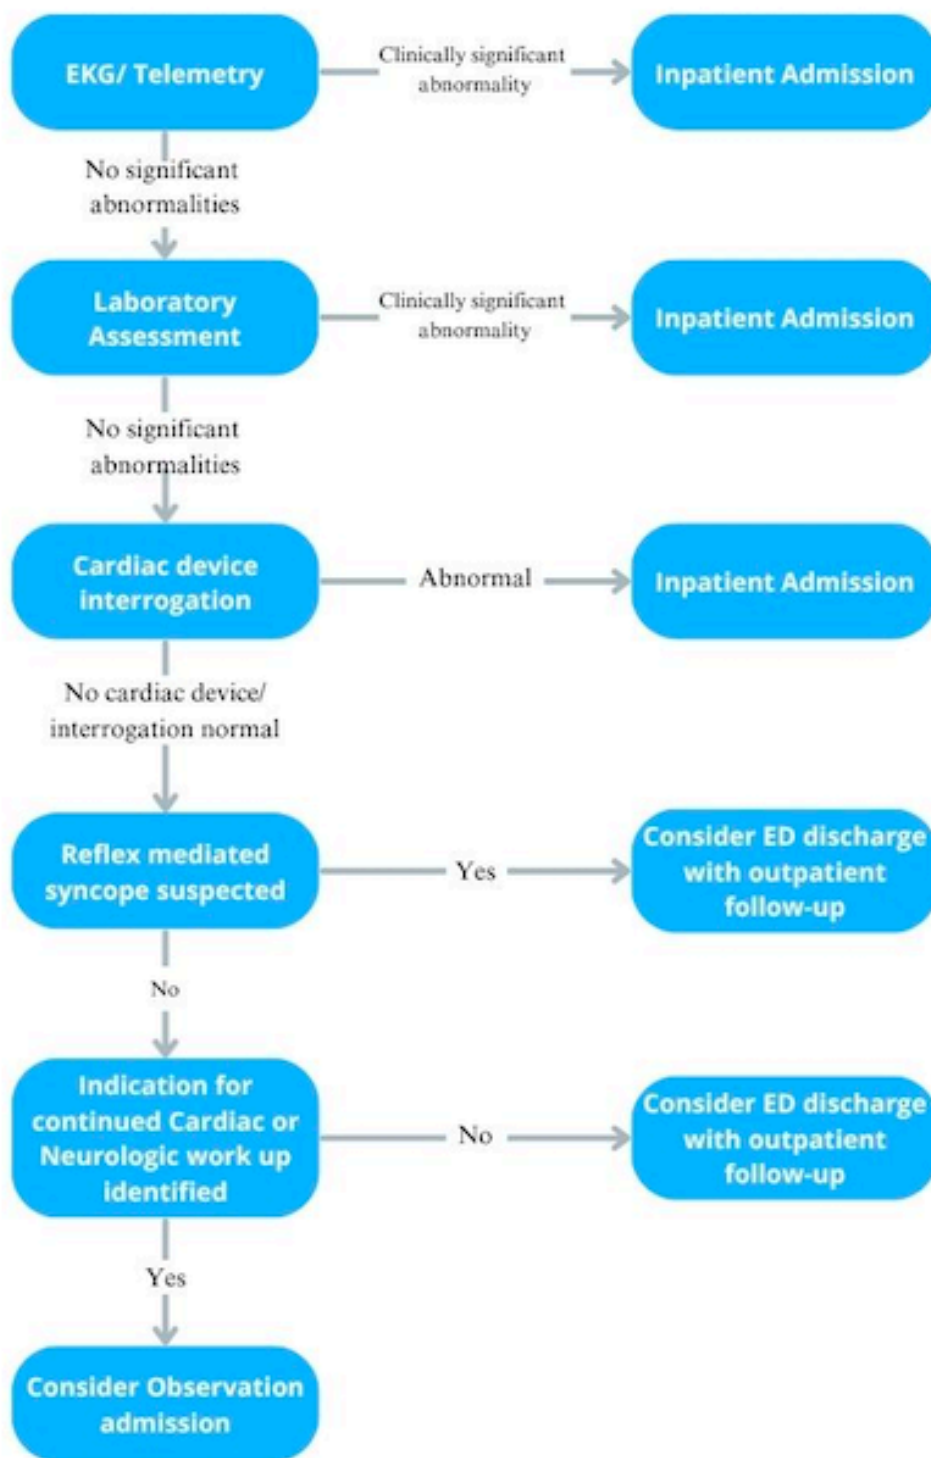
EKG/ Telemetry

Clinically significant abnormality

Inpatient Admission

No significant abnormalities

Laboratory Assessment

Clinically significant abnormality

Inpatient Admission

No significant abnormalities

Cardiac device interrogation

Abnormal

Inpatient Admission

No cardiac device/ interrogation normal

Reflex mediated syncope suspected

Yes

Consider ED discharge with outpatient follow-up

No

Indication for continued Cardiac or Neurologic work up identified

No

Consider ED discharge with outpatient follow-up

Yes

Consider Observation admission